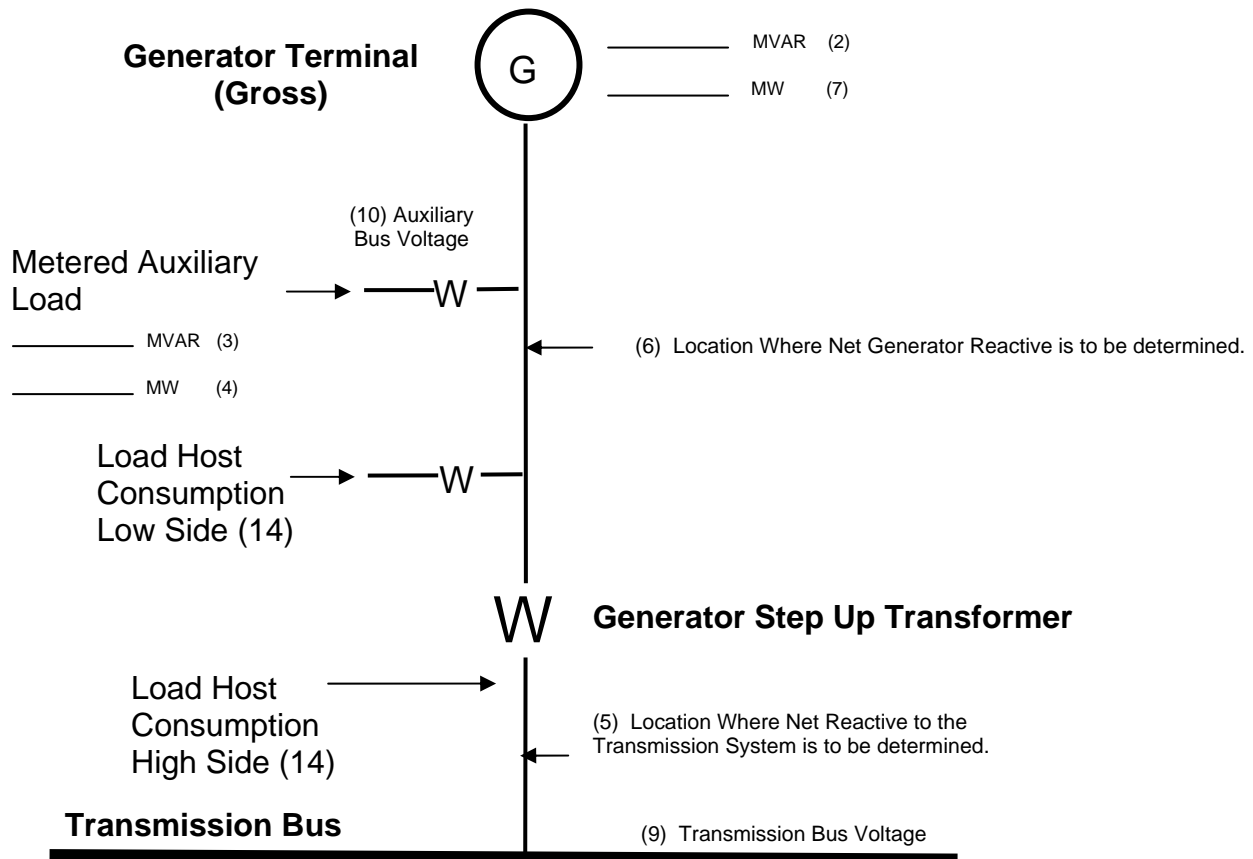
Generator Terminal (Gross)

G

_________ MVAR (2)

_________ MW (7)

(10) Auxiliary Bus Voltage

Metered Auxiliary Load

W

_________ MVAR (3)

_________ MW (4)

(6) Location Where Net Generator Reactive is to be determined.

Load Host Consumption Low Side (14)

W

W

Generator Step Up Transformer

Load Host Consumption High Side (14)

(5) Location Where Net Reactive to the Transmission System is to be determined.

Transmission Bus

(9) Transmission Bus Voltage